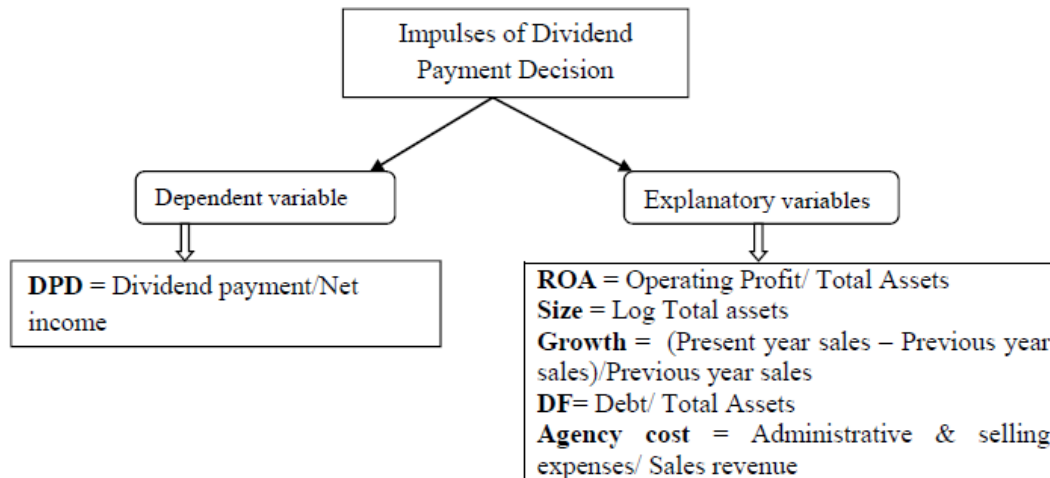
Impulses of Dividend Payment Decision

Dependent variable

Explanatory variables

**DPD** = Dividend payment/Net income

**ROA** = Operating Profit/ Total Assets
**Size** = Log Total assets
**Growth** = (Present year sales – Previous year sales)/Previous year sales
**DF**= Debt/ Total Assets
**Agency cost** = Administrative & selling expenses/ Sales revenue